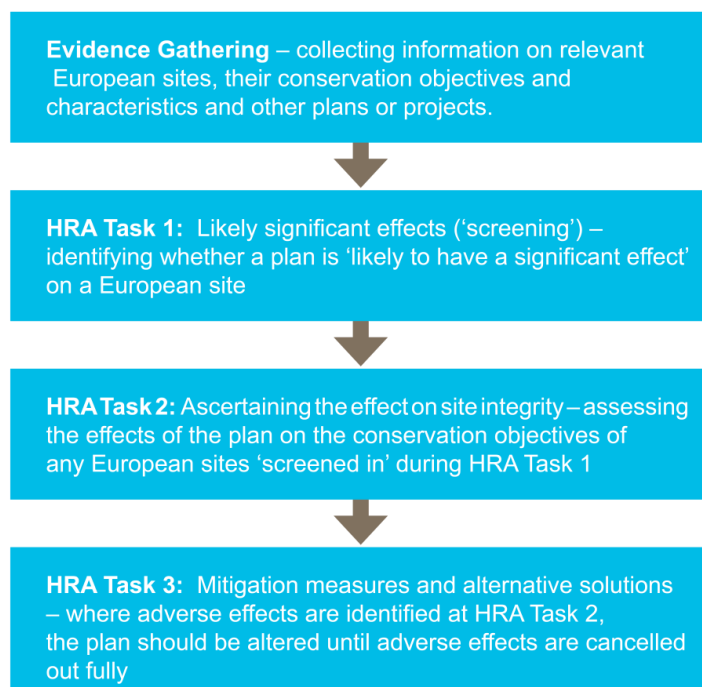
**Evidence Gathering** – collecting information on relevant European sites, their conservation objectives and characteristics and other plans or projects.

**HRA Task 1:** Likely significant effects ('screening') – identifying whether a plan is 'likely to have a significant effect' on a European site

**HRA Task 2:** Ascertaining the effect on site integrity – assessing the effects of the plan on the conservation objectives of any European sites 'screened in' during HRA Task 1

**HRA Task 3:** Mitigation measures and alternative solutions – where adverse effects are identified at HRA Task 2, the plan should be altered until adverse effects are cancelled out fully